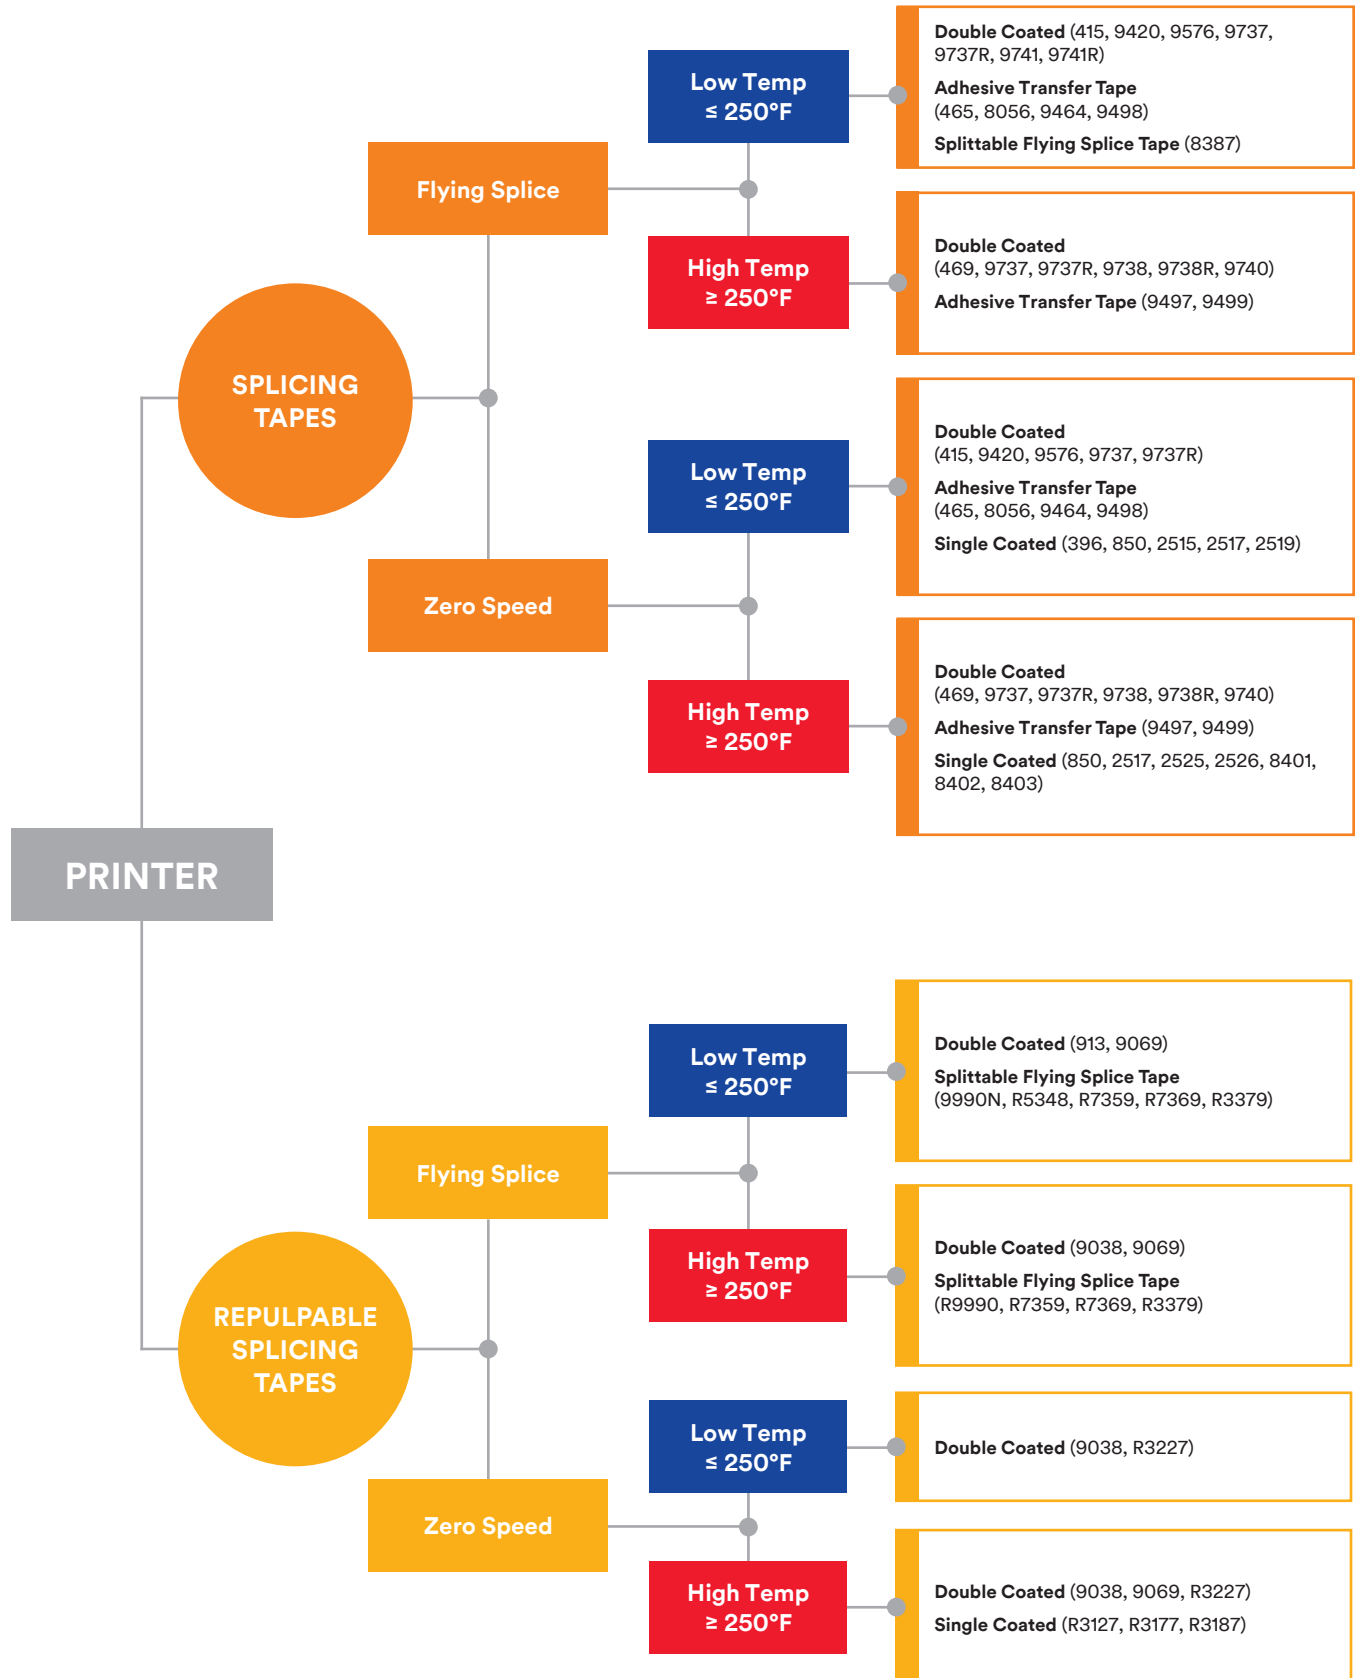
PRINTER

SPLICING TAPES

Flying Splice

Low Temp
≤ 250°F

Double Coated (415, 9420, 9576, 9737, 9737R, 9741, 9741R)
Adhesive Transfer Tape (465, 8056, 9464, 9498)
Splittable Flying Splice Tape (8387)

High Temp
≥ 250°F

Double Coated (469, 9737, 9737R, 9738, 9738R, 9740)
Adhesive Transfer Tape (9497, 9499)

Zero Speed

Low Temp
≤ 250°F

Double Coated (415, 9420, 9576, 9737, 9737R)
Adhesive Transfer Tape (465, 8056, 9464, 9498)
Single Coated (396, 850, 2515, 2517, 2519)

High Temp
≥ 250°F

Double Coated (469, 9737, 9737R, 9738, 9738R, 9740)
Adhesive Transfer Tape (9497, 9499)
Single Coated (850, 2517, 2525, 2526, 8401, 8402, 8403)

REPULPABLE SPLICING TAPES

Flying Splice

Low Temp
≤ 250°F

Double Coated (913, 9069)
Splittable Flying Splice Tape (9990N, R5348, R7359, R7369, R3379)

High Temp
≥ 250°F

Double Coated (9038, 9069)
Splittable Flying Splice Tape (R9990, R7359, R7369, R3379)

Zero Speed

Low Temp
≤ 250°F

Double Coated (9038, R3227)

High Temp
≥ 250°F

Double Coated (9038, 9069, R3227)
Single Coated (R3127, R3177, R3187)